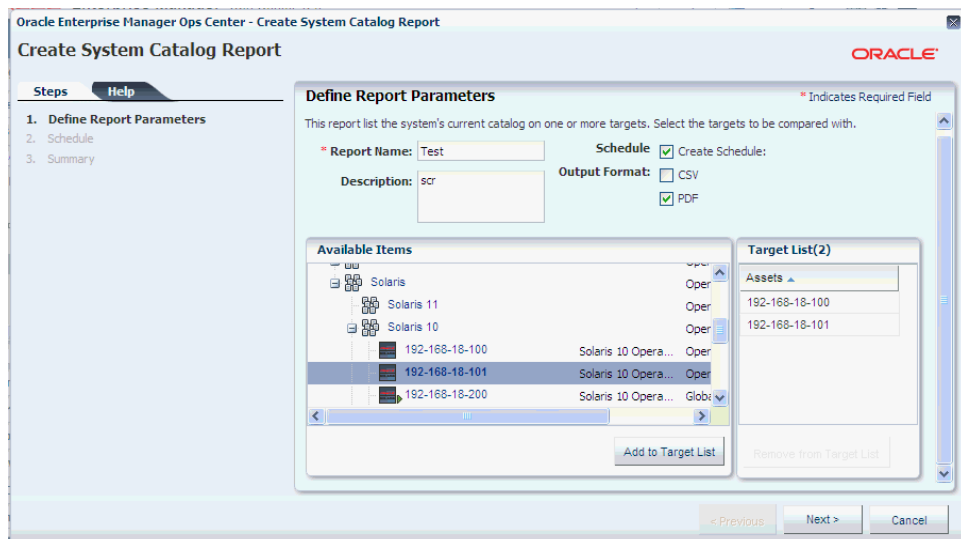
Oracle Enterprise Manager Ops Center - Create System Catalog Report

Create System Catalog Report

ORACLE

Steps Help

1. Define Report Parameters
2. Schedule
3. Summary

Define Report Parameters

* Indicates Required Field

This report list the system's current catalog on one or more targets. Select the targets to be compared with.

* Report Name: Test

Description: scr

Schedule ☑ Create Schedule:

Output Format: ☐ CSV

☑ PDF

Available Items

Solaris Oper
Solaris 11 Oper
Solaris 10 Oper
192-168-18-100 Solaris 10 Opera... Oper
192-168-18-101 Solaris 10 Opera... Oper
192-168-18-200 Solaris 10 Opera... Globa

Add to Target List

Target List(2)

| Assets |
|---|
| 192-168-18-100 |
| 192-168-18-101 |

Remove from Target List

< Previous Next > Cancel